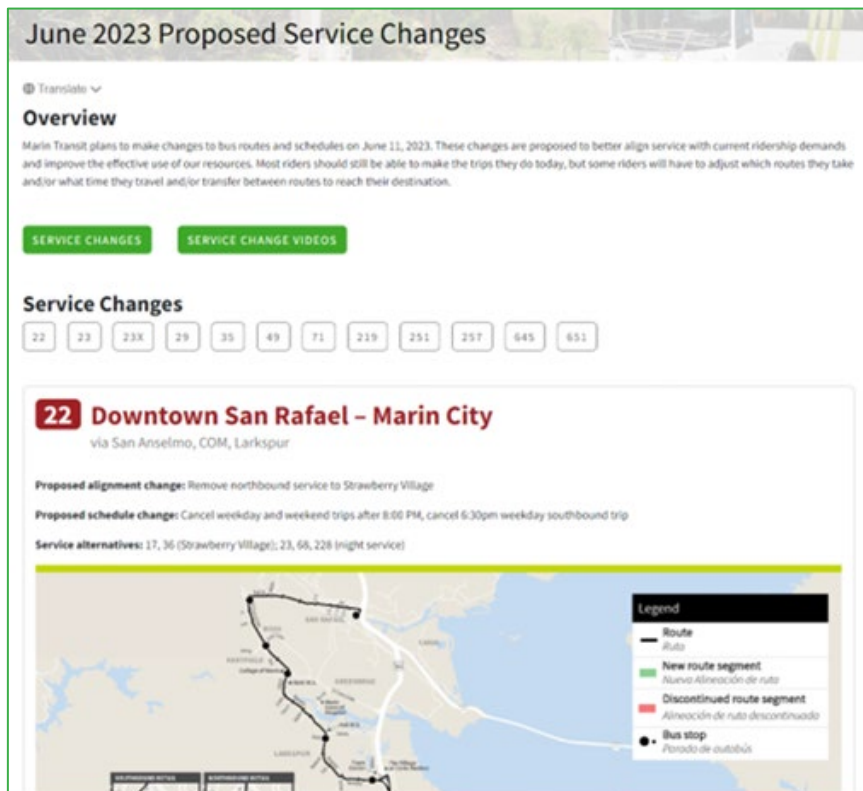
June 2023 Proposed Service Changes

Translate

Overview

Marin Transit plans to make changes to bus routes and schedules on June 11, 2023. These changes are proposed to better align service with current ridership demands and improve the effective use of our resources. Most riders should still be able to make the trips they do today, but some riders will have to adjust which routes they take and/or what time they travel and/or transfer between routes to reach their destination.

SERVICE CHANGES

SERVICE CHANGE VIDEOS

Service Changes

22 23 23X 29 35 49 71 219 251 257 645 651

22 Downtown San Rafael – Marin City

via San Anselmo, COM, Larkspur

Proposed alignment change: Remove northbound service to Strawberry Village

Proposed schedule change: Cancel weekday and weekend trips after 8:00 PM, cancel 6:30pm weekday southbound trip

Service alternatives: 17, 36 (Strawberry Village); 23, 68, 228 (night service)

Legend

Route
Ruta

New route segment
Nueva Alineación de ruta

Discontinued route segment
Alineación de ruta descontinuada

Bus stop
Parada de autobús

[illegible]